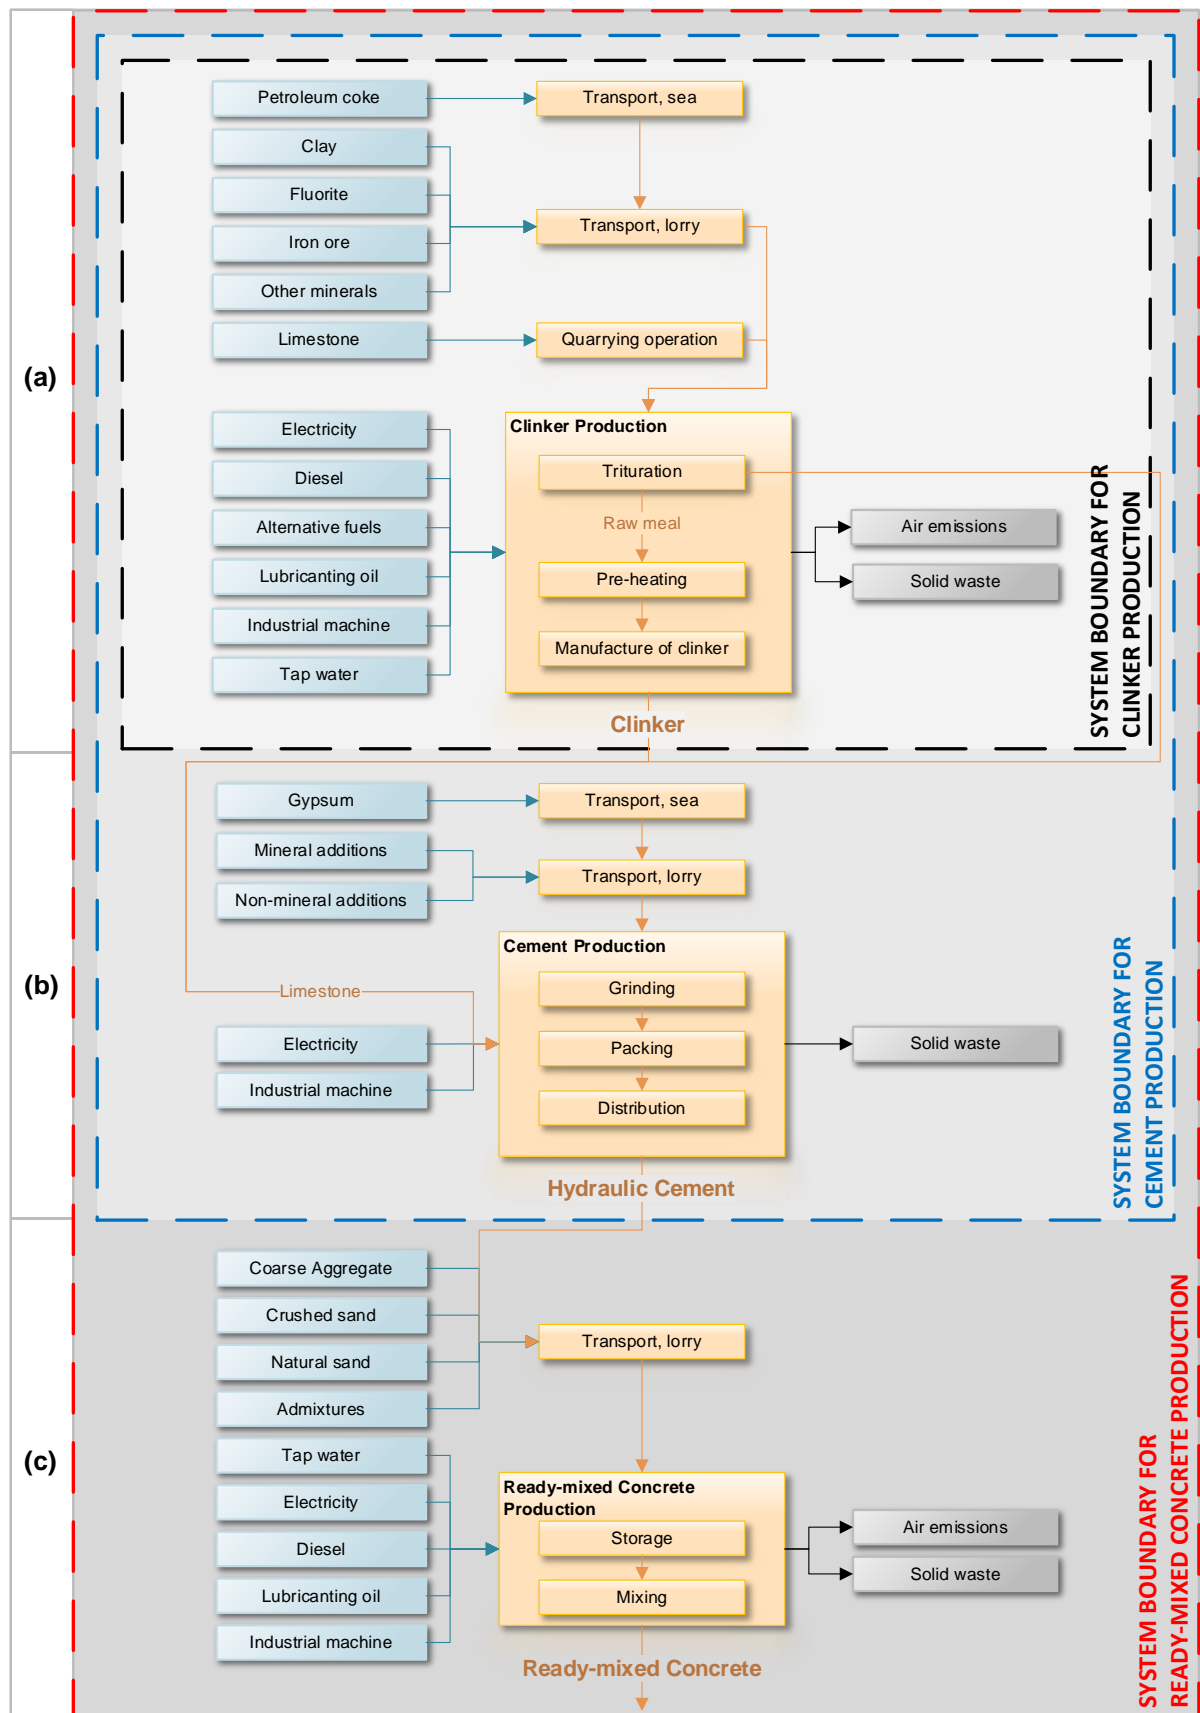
(a)

Petroleum coke
Transport, sea
Clay
Fluorite
Iron ore
Transport, lorry
Other minerals
Limestone
Quarrying operation

Electricity
Diesel
Alternative fuels
Lubricanting oil
Industrial machine
Tap water

Clinker Production
Trituration
Raw meal
Pre-heating
Manufacture of clinker

Air emissions
Solid waste

Clinker

SYSTEM BOUNDARY FOR CLINKER PRODUCTION

(b)

Gypsum
Transport, sea
Mineral additions
Non-mineral additions
Transport, lorry

Cement Production
Grinding
Packing
Distribution

Limestone
Electricity
Industrial machine

Solid waste

Hydraulic Cement

SYSTEM BOUNDARY FOR CEMENT PRODUCTION

(c)

Coarse Aggregate
Crushed sand
Natural sand
Admixtures
Transport, lorry

Tap water
Electricity
Diesel
Lubricanting oil
Industrial machine

Ready-mixed Concrete Production
Storage
Mixing

Air emissions
Solid waste

Ready-mixed Concrete

SYSTEM BOUNDARY FOR READY-MIXED CONCRETE PRODUCTION